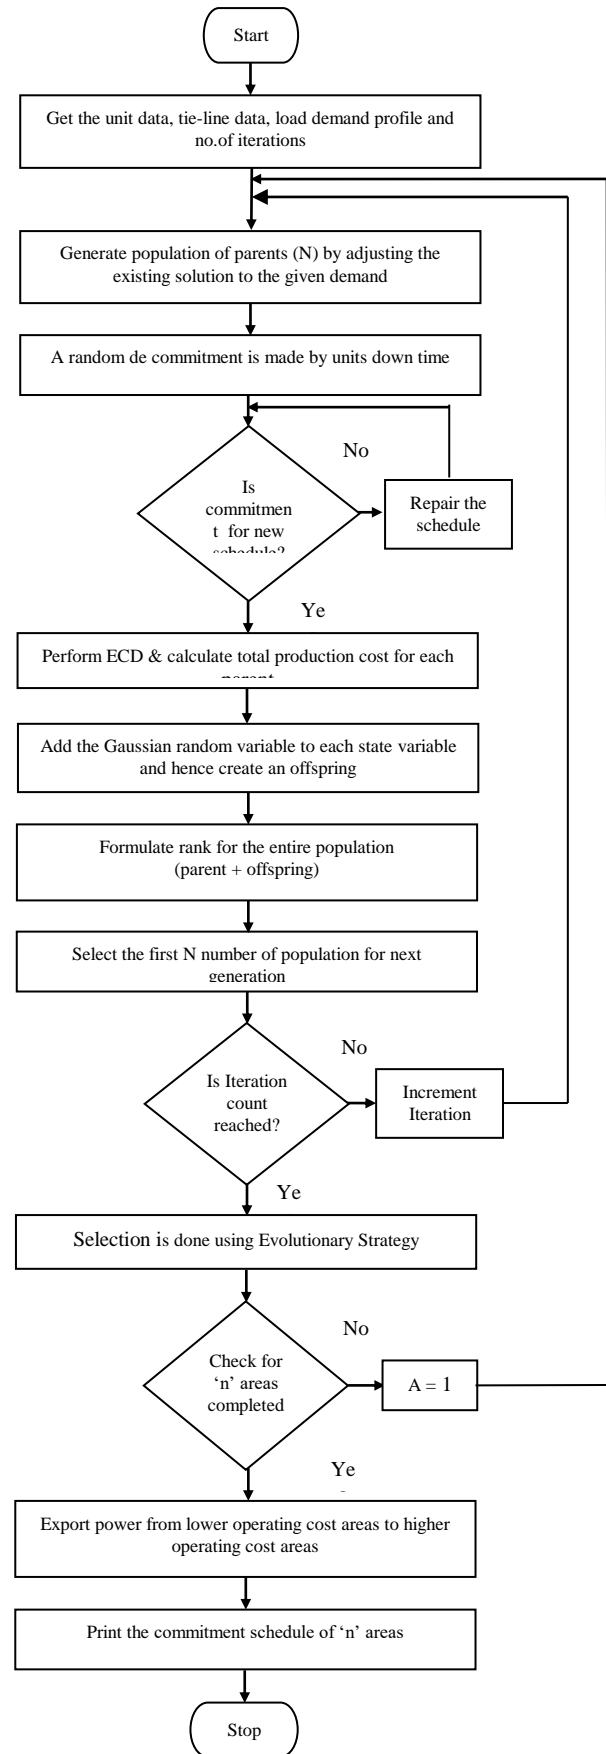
Start

Get the unit data, tie-line data, load demand profile and no.of iterations

Generate population of parents (N) by adjusting the existing solution to the given demand

A random de commitment is made by units down time

Is commitmen t for new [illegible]

No

Repair the schedule

Ye

Perform ECD & calculate total production cost for each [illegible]

Add the Gaussian random variable to each state variable and hence create an offspring

Formulate rank for the entire population (parent + offspring)

Select the first N number of population for next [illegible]

Is Iteration count reached?

No

Increment Iteration

Ye

Selection is done using Evolutionary Strategy

Check for 'n' areas completed

No

A = 1

Ye

Export power from lower operating cost areas to higher operating cost areas

Print the commitment schedule of 'n' areas

Stop